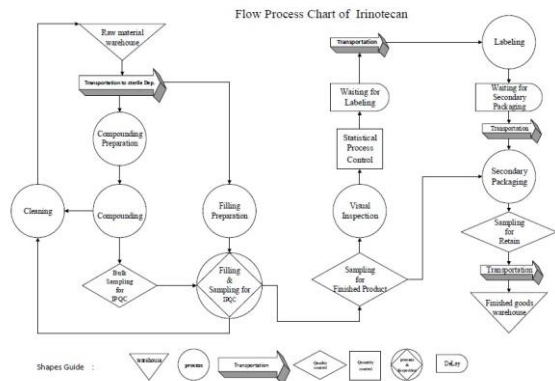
Flow Process Chart of Irinotecan

Raw material warehouse

Transportation to sterile Dep.

Compounding Preparation

Compounding

Cleaning

Bulk Sampling for IPQC

Filling Preparation

Filling & Sampling for IPQC

Transportation

Waiting for Labeling

Statistical Process Control

Visual Inspection

Sampling for Finished Product

Labeling

Waiting for Secondary Packaging

Transportation

Secondary Packaging

Sampling for Retain

Transportation

Finished goods warehouse

Shapes Guide :

warehouse

process

Transportation

Quality control

Quantity control

process & inspection

DeLay